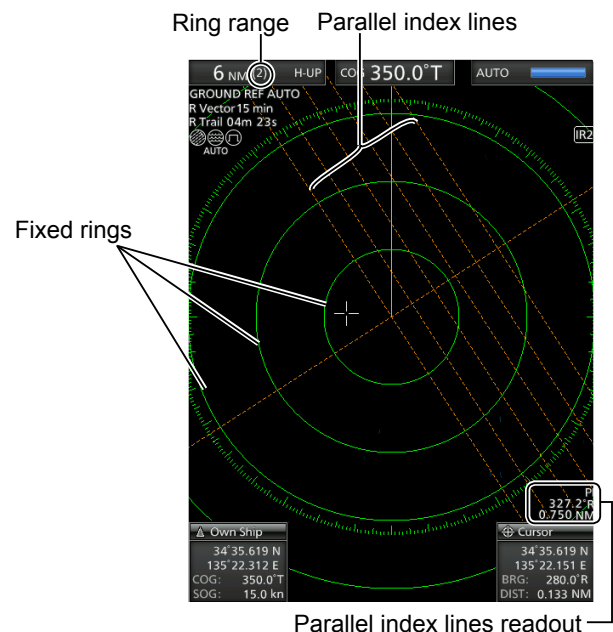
Ring range
Parallel index lines

6 NM (2) H-UP COG 350.0°T AUTO
GROUND REF AUTO
R Vector 15 min
R Trail 04m 23s
AUTO
IR2

Fixed rings

PI
327.2°R
0.750 NM

Own Ship
34°35.619 N
135°22.312 E
COG: 350.0°T
SOG: 15.0 kn

Cursor
34°35.619 N
135°22.151 E
BRG: 280.0°R
DIST: 0.133 NM

Parallel index lines readout